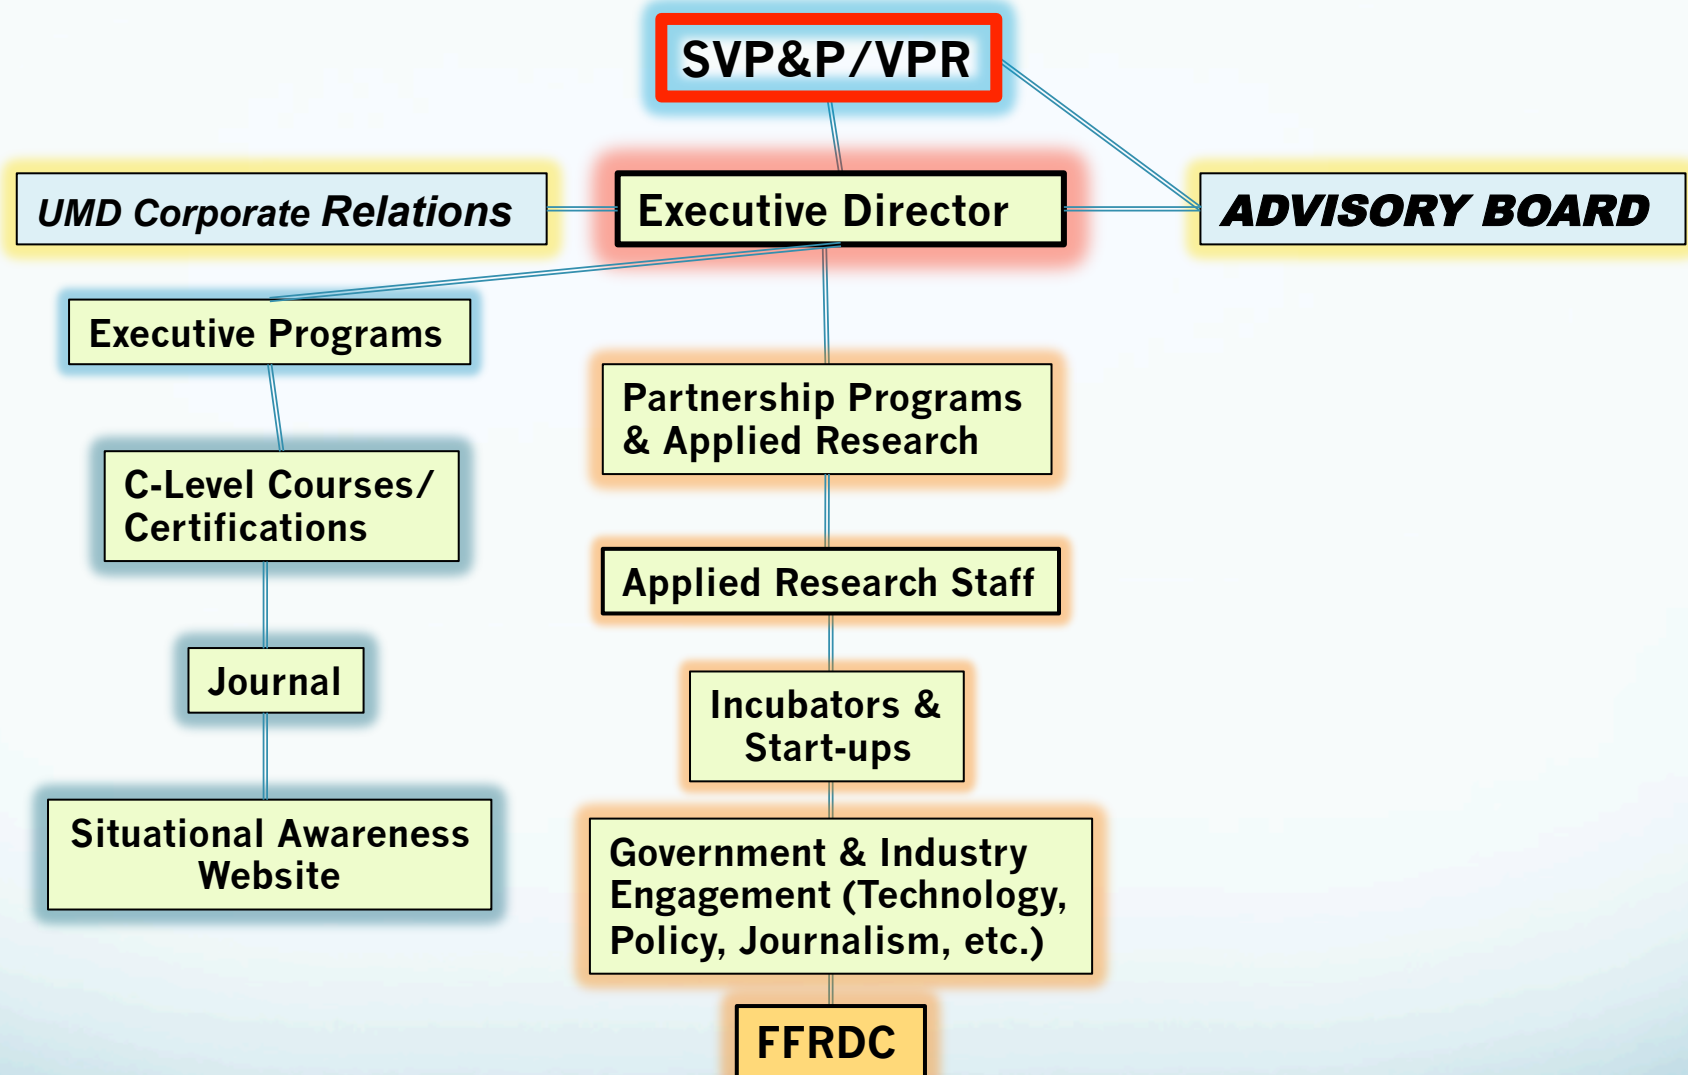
SVP&P/VPR

UMD Corporate Relations

Executive Director

ADVISORY BOARD

Executive Programs

C-Level Courses/ Certifications

Journal

Situational Awareness Website

Partnership Programs & Applied Research

Applied Research Staff

Incubators & Start-ups

Government & Industry Engagement (Technology, Policy, Journalism, etc.)

FFRDC